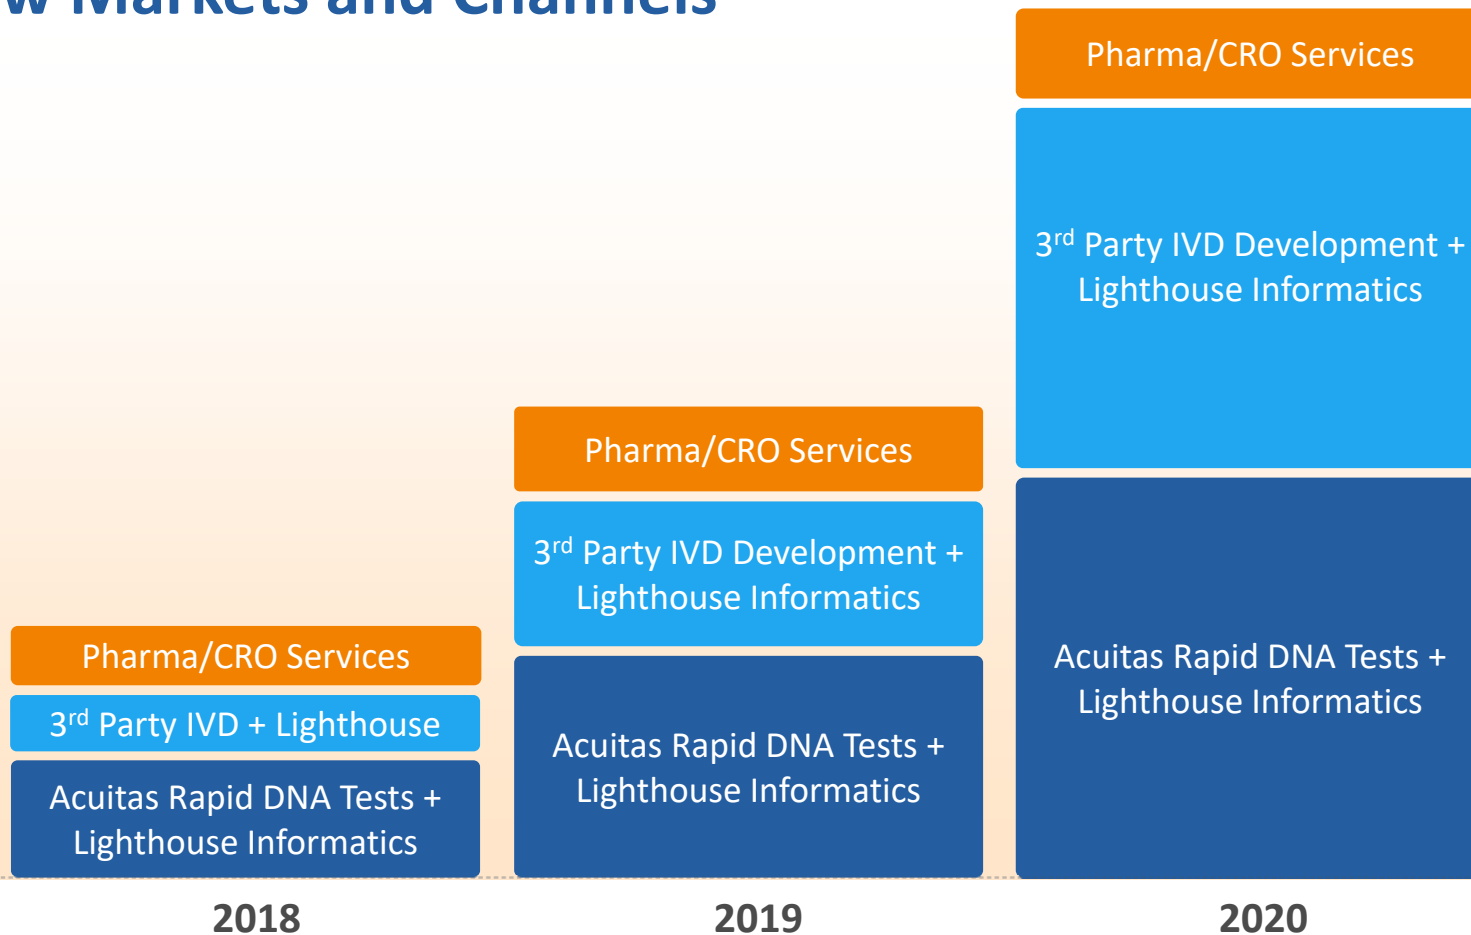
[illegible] Markets and Channels

Pharma/CRO Services

3$^{rd}$ Party IVD + Lighthouse

Acuitas Rapid DNA Tests + Lighthouse Informatics

2018

Pharma/CRO Services

3$^{rd}$ Party IVD Development + Lighthouse Informatics

Acuitas Rapid DNA Tests + Lighthouse Informatics

2019

Pharma/CRO Services

3$^{rd}$ Party IVD Development + Lighthouse Informatics

Acuitas Rapid DNA Tests + Lighthouse Informatics

2020